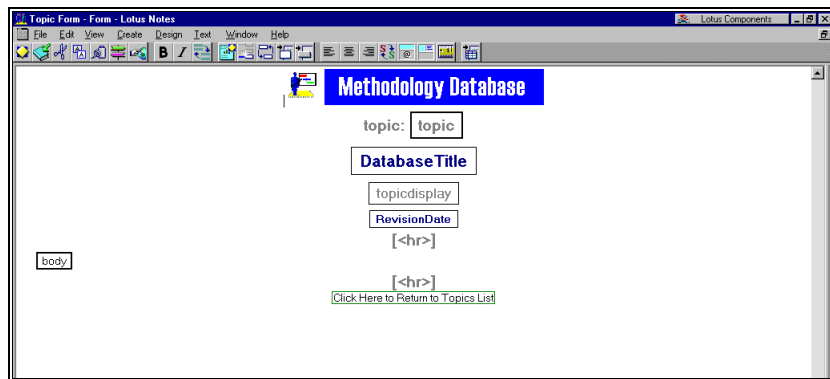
Topic Form - Form - Lotus Notes

Lotus Components

File Edit View Create Design Text Window Help

B I

Methodology Database

topic: topic

DatabaseTitle

topicdisplay

RevisionDate

[<hr>]

body

[<hr>]

Click Here to Return to Topics List